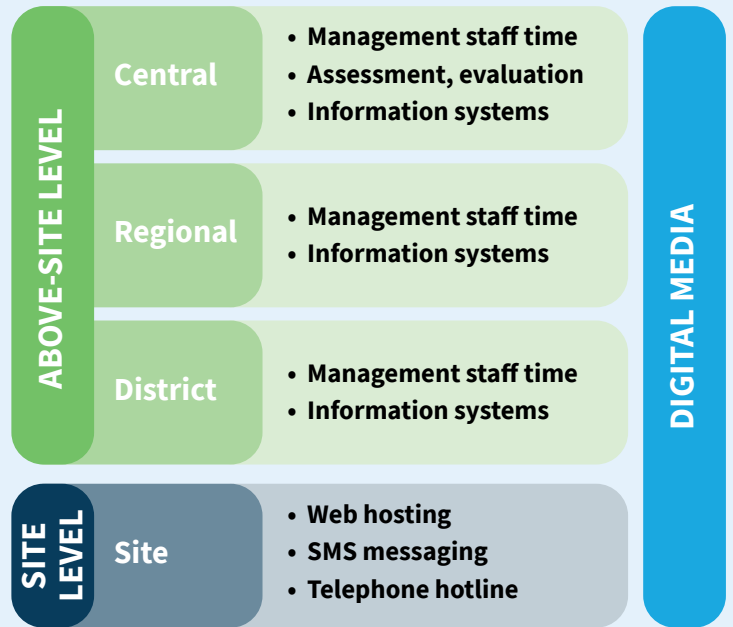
ABOVE-SITE LEVEL

Central
• Management staff time
• Assessment, evaluation
• Information systems

Regional
• Management staff time
• Information systems

District
• Management staff time
• Information systems

SITE LEVEL

Site
• Web hosting
• SMS messaging
• Telephone hotline

DIGITAL MEDIA